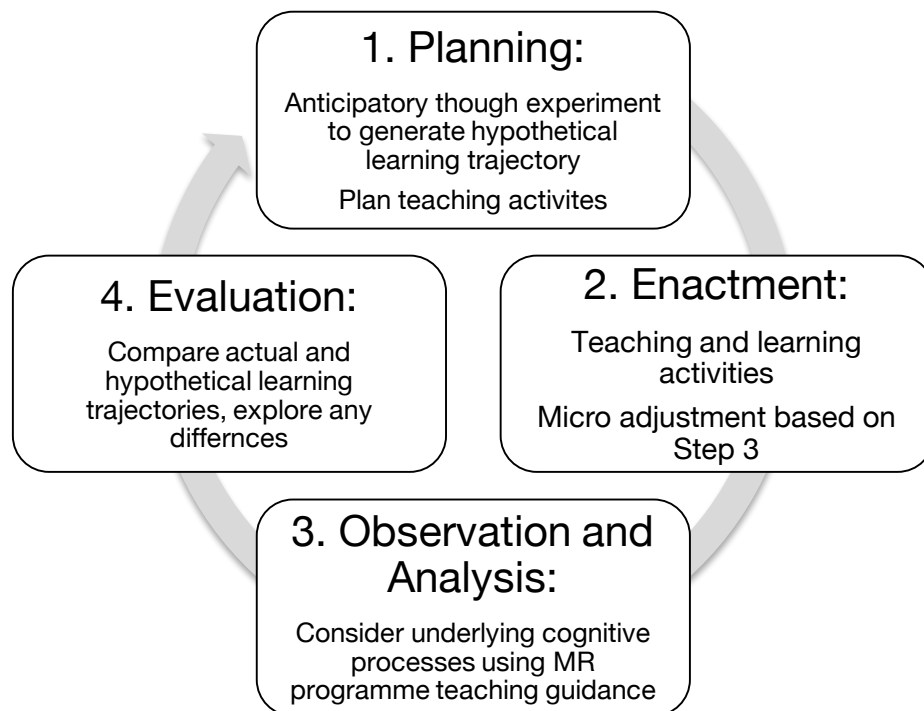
1. Planning:

Anticipatory though experiment to generate hypothetical learning trajectory

Plan teaching activites

2. Enactment:

Teaching and learning activities

Micro adjustment based on Step 3

3. Observation and Analysis:

Consider underlying cognitive processes using MR programme teaching guidance

4. Evaluation:

Compare actual and hypothetical learning trajectories, explore any differnces